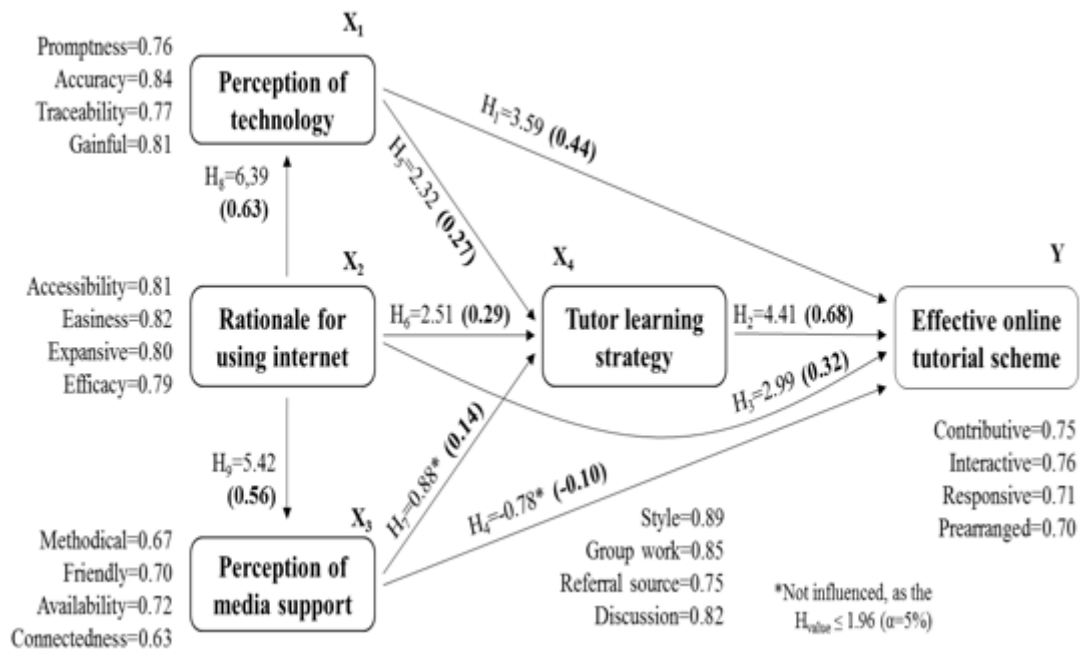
$X_1$

Promptness=0.76
Accuracy=0.84
Traceability=0.77
Gainful=0.81

Perception of technology

$H_1$=3.59 **(0.44)**

$H_5$=2.32 **(0.27)**

$H_8$=6,39 **(0.63)**

$X_2$

Accessibility=0.81
Easiness=0.82
Expansive=0.80
Efficacy=0.79

Rationale for using internet

$H_6$=2.51 **(0.29)**

$X_4$

Tutor learning strategy

$H_2$=4.41 **(0.68)**

Y

Effective online tutorial scheme

$H_3$=2.99 **(0.32)**

$H_9$=5.42 **(0.56)**

$H_7$=0.88* **(0.14)**

$H_4$=-0.78* **(-0.10)**

$X_3$

Methodical=0.67
Friendly=0.70
Availability=0.72
Connectedness=0.63

Perception of media support

Style=0.89
Group work=0.85
Referral source=0.75
Discussion=0.82

Contributive=0.75
Interactive=0.76
Responsive=0.71
Prearranged=0.70

*Not influenced, as the $H_{value} \leq 1.96$ (α=5%)